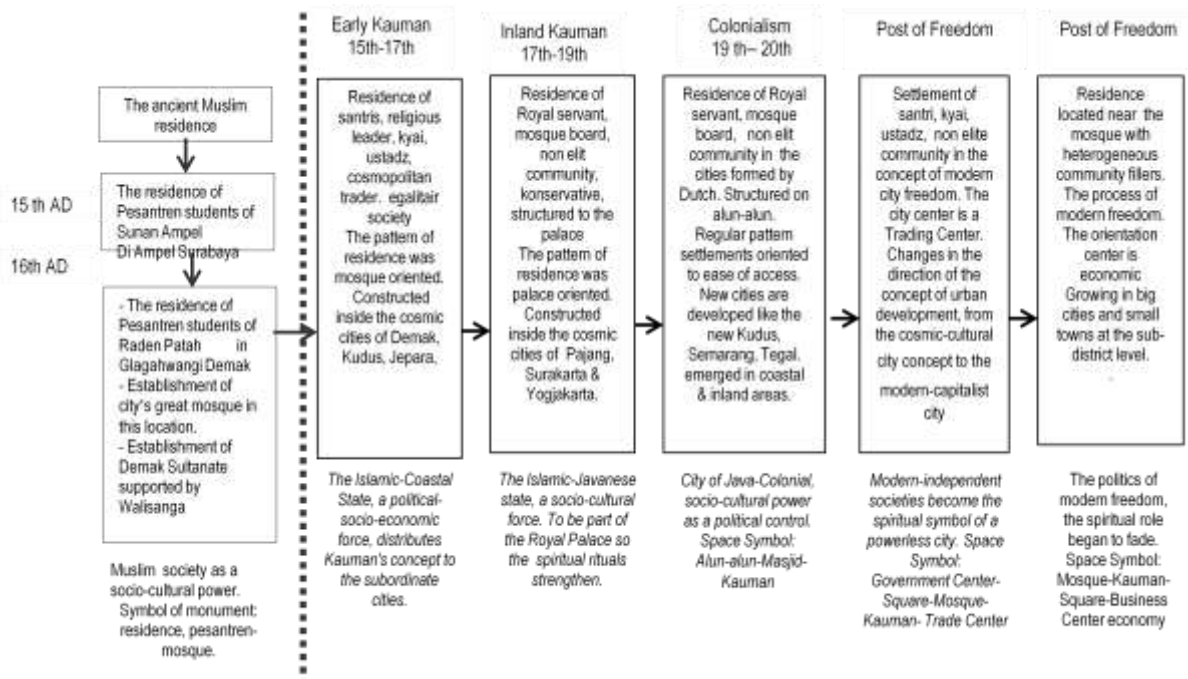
The ancient Muslim residence

15 th AD

The residence of Pesantren students of Sunan Ampel Di Ampel Surabaya

16th AD

- The residence of Pesantren students of Raden Patah in Glagahwangi Demak
- Establishment of city's great mosque in this location.
- Establishment of Demak Sultanate supported by Walisanga

Muslim society as a socio-cultural power. Symbol of monument: residence, pesantren-mosque.

Early Kauman 15th-17th

Residence of santris, religious leader, kyai, ustadz, cosmopolitan trader. egalitair society
The pattern of residence was mosque oriented. Constructed inside the cosmic cities of Demak, Kudus, Jepara.

The Islamic-Coastal State, a political-socio-economic force, distributes Kauman's concept to the subordinate cities.

Inland Kauman 17th-19th

Residence of Royal servant, mosque board, non elit community, konservative, structured to the palace
The pattern of residence was palace oriented. Constructed inside the cosmic cities of Pajang, Surakarta & Yogjakarta.

The Islamic-Javanese state, a socio-cultural force. To be part of the Royal Palace so the spiritual rituals strengthen.

Colonialism 19 th– 20th

Residence of Royal servant, mosque board, non elit community in the cities formed by Dutch. Structured on alun-alun.
Regular pattern settlements oriented to ease of access.
New cities are developed like the new Kudus, Semarang, Tegal, emerged in coastal & inland areas.

City of Java-Colonial, socio-cultural power as a political control. Space Symbol: Alun-alun-Masjid-Kauman

Post of Freedom

Settlement of santri, kyai, ustadz, non elite community in the concept of modern city freedom. The city center is a Trading Center. Changes in the direction of the concept of urban development, from the cosmic-cultural city concept to the modern-capitalist city

Modern-independent societies become the spiritual symbol of a powerless city. Space Symbol: Government Center-Square-Mosque-Kauman- Trade Center

Post of Freedom

Residence located near the mosque with heterogeneous community fillers. The process of modern freedom. The orientation center is economic Growing in big cities and small towns at the sub-district level.

The politics of modern freedom, the spiritual role began to fade. Space Symbol: Mosque-Kauman-Square-Business Center economy